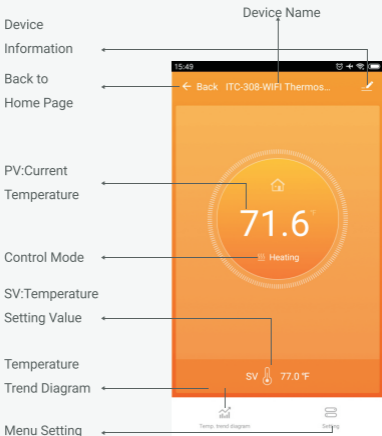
Device Name

Device Information

Back to Home Page

15:49

← Back ITC-308-WIFI Thermos...

PV:Current Temperature

71.6 °F

Control Mode

Heating

SV:Temperature Setting Value

Temperature Trend Diagram

SV 77.0 °F

Menu Setting

Temp. trend diagram

Setting